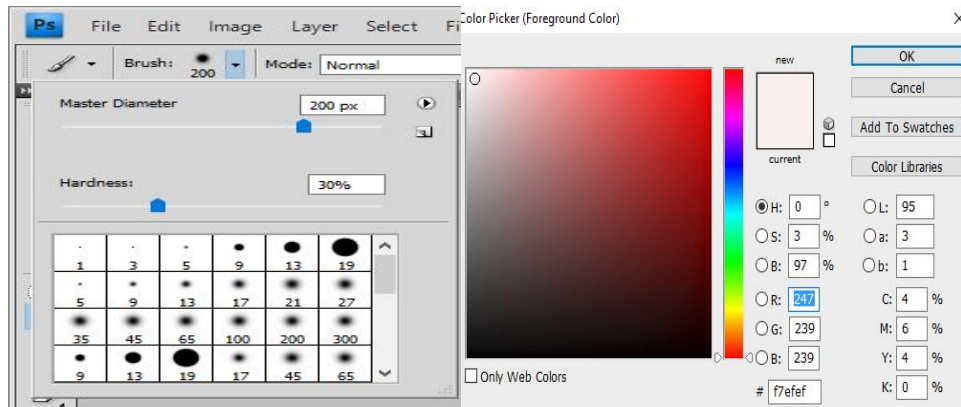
Ps File Edit Image Layer Select

Brush: 200 Mode: Normal

Master Diameter 200 px

Hardness: 30%

| 1 | 3 | 5 | 9 | 13 | 19 |
|---|---|---|---|---|---|
| 5 | 9 | 13 | 17 | 21 | 27 |
| 35 | 45 | 65 | 100 | 200 | 300 |
| 9 | 13 | 19 | 17 | 45 | 65 |

Color Picker (Foreground Color)

new

current

OK

Cancel

Add To Swatches

Color Libraries

H: 0 °
S: 3 %
B: 97 %
R: 247
G: 239
B: 239

L: 95
a: 3
b: 1
C: 4 %
M: 6 %
Y: 4 %
K: 0 %

Only Web Colors

# f7efef